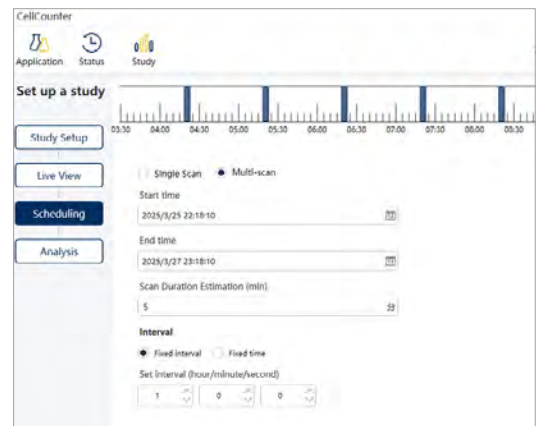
CellCounter

Application Status Study

Set up a study

03:30 04:00 04:30 05:00 05:30 06:00 06:30 07:00 07:30 08:00 08:30

Study Setup

Live View

Scheduling

Analysis

Single Scan Multi-scan

Start time

2025/3/25 22:18:10

End time

2025/3/27 23:18:10

Scan Duration Estimation (min)

5

Interval

Fixed interval Fixed time

Set interval (hour/minute/second)

1 0 0